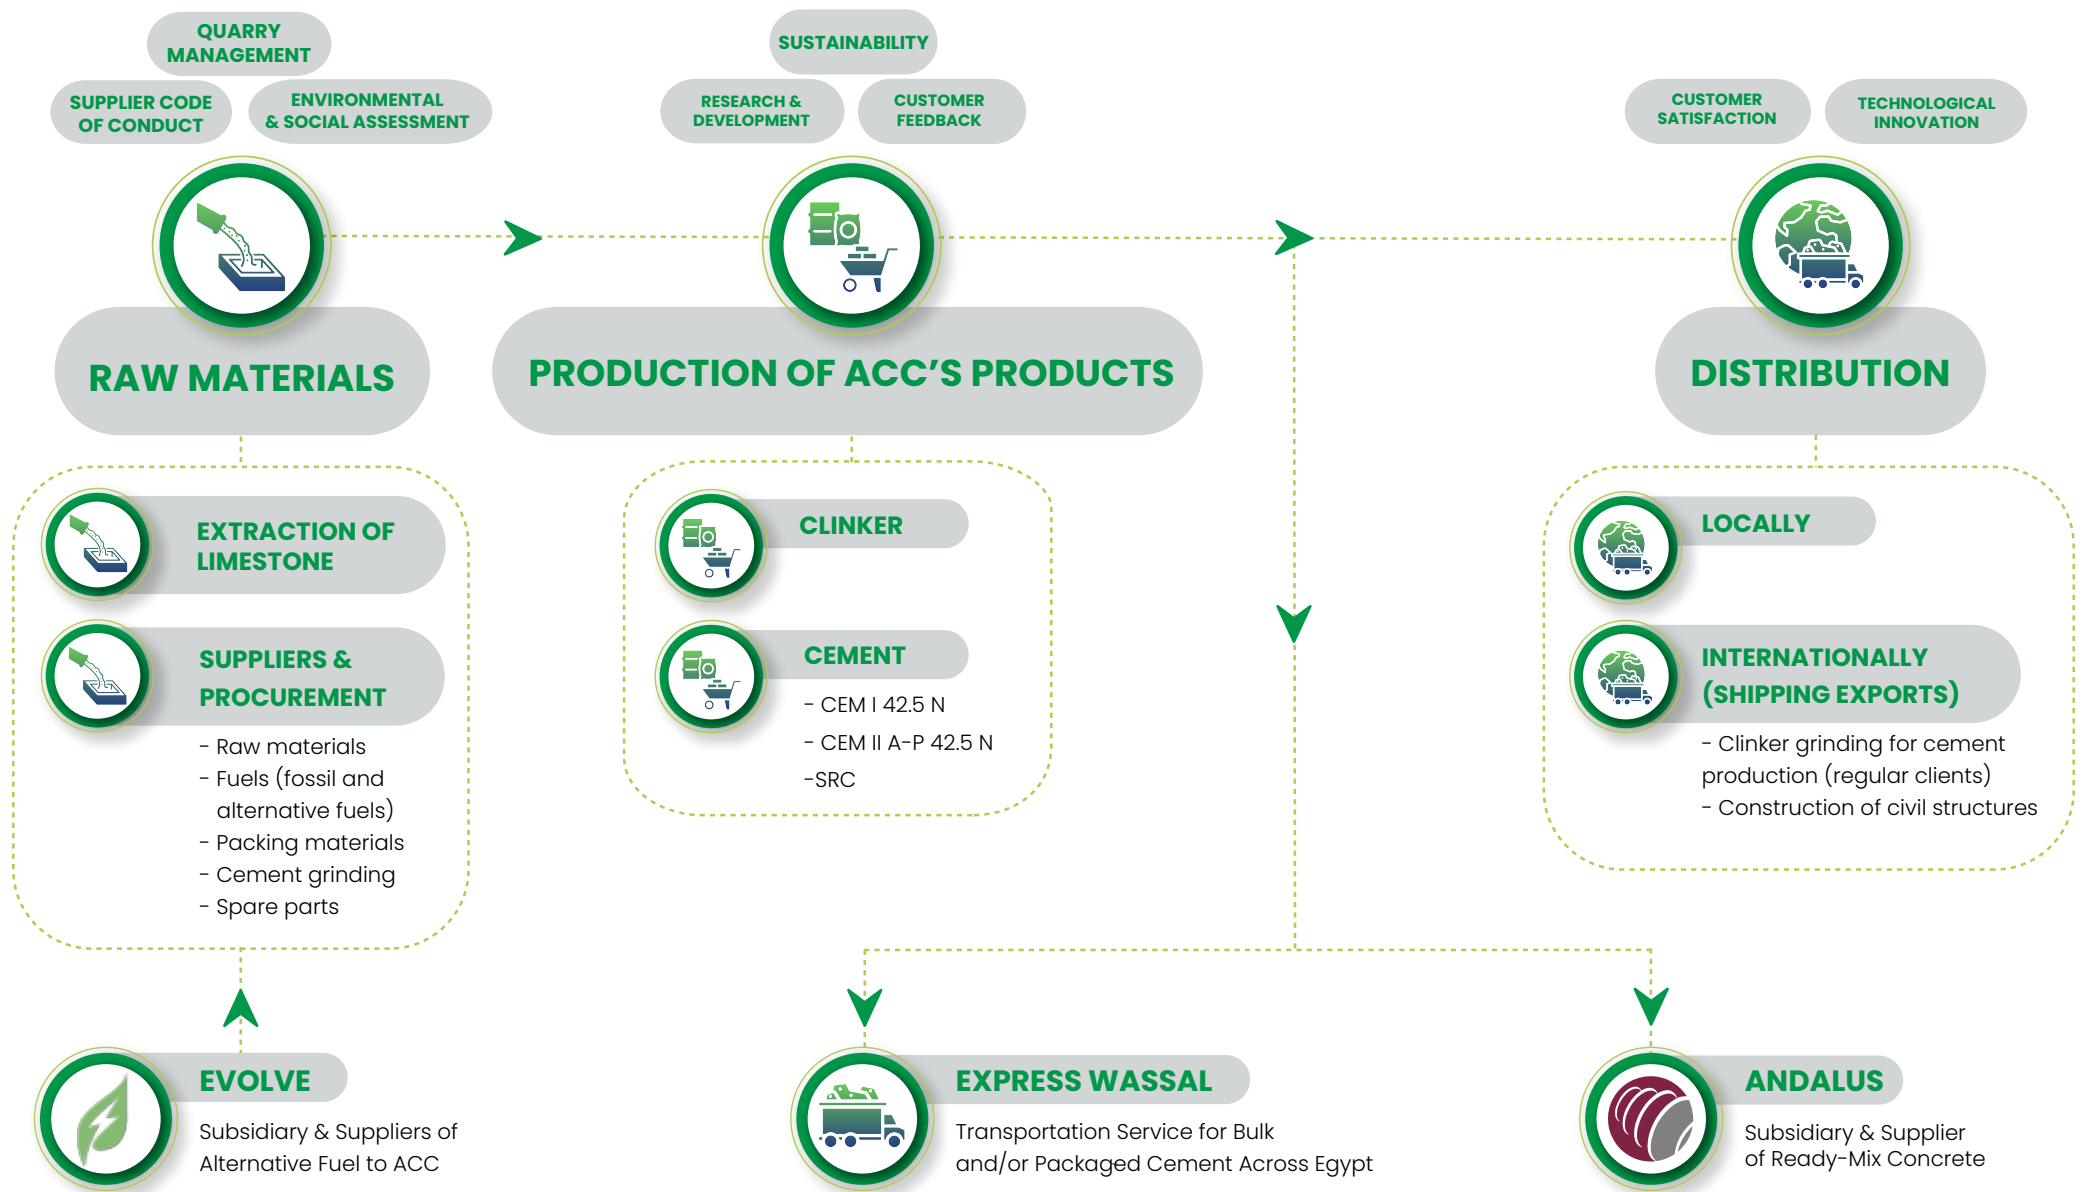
QUARRY MANAGEMENT

SUPPLIER CODE OF CONDUCT

ENVIRONMENTAL & SOCIAL ASSESSMENT

SUSTAINABILITY

RESEARCH & DEVELOPMENT

CUSTOMER FEEDBACK

CUSTOMER SATISFACTION

TECHNOLOGICAL INNOVATION

RAW MATERIALS

PRODUCTION OF ACC'S PRODUCTS

DISTRIBUTION

EXTRACTION OF LIMESTONE

SUPPLIERS & PROCUREMENT

- Raw materials
- Fuels (fossil and alternative fuels)
- Packing materials
- Cement grinding
- Spare parts

CLINKER

CEMENT

- CEM I 42.5 N
- CEM II A-P 42.5 N
-SRC

LOCALLY

INTERNATIONALLY (SHIPPING EXPORTS)

- Clinker grinding for cement production (regular clients)
- Construction of civil structures

EVOLVE

Subsidiary & Suppliers of Alternative Fuel to ACC

EXPRESS WASSAL

Transportation Service for Bulk and/or Packaged Cement Across Egypt

ANDALUS

Subsidiary & Supplier of Ready-Mix Concrete